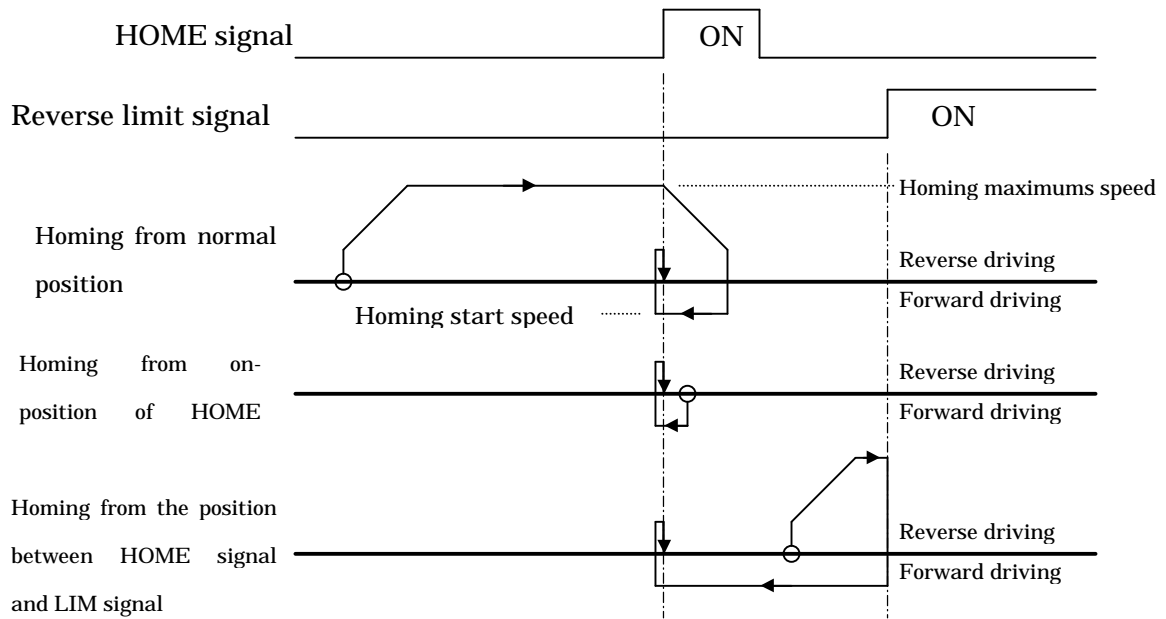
HOME signal

ON

Reverse limit signal

ON

Homing maximums speed

Homing from normal position

Reverse driving

Forward driving

Homing start speed

Homing from on-position of HOME

Reverse driving

Forward driving

Homing from the position between HOME signal and LIM signal

Reverse driving

Forward driving